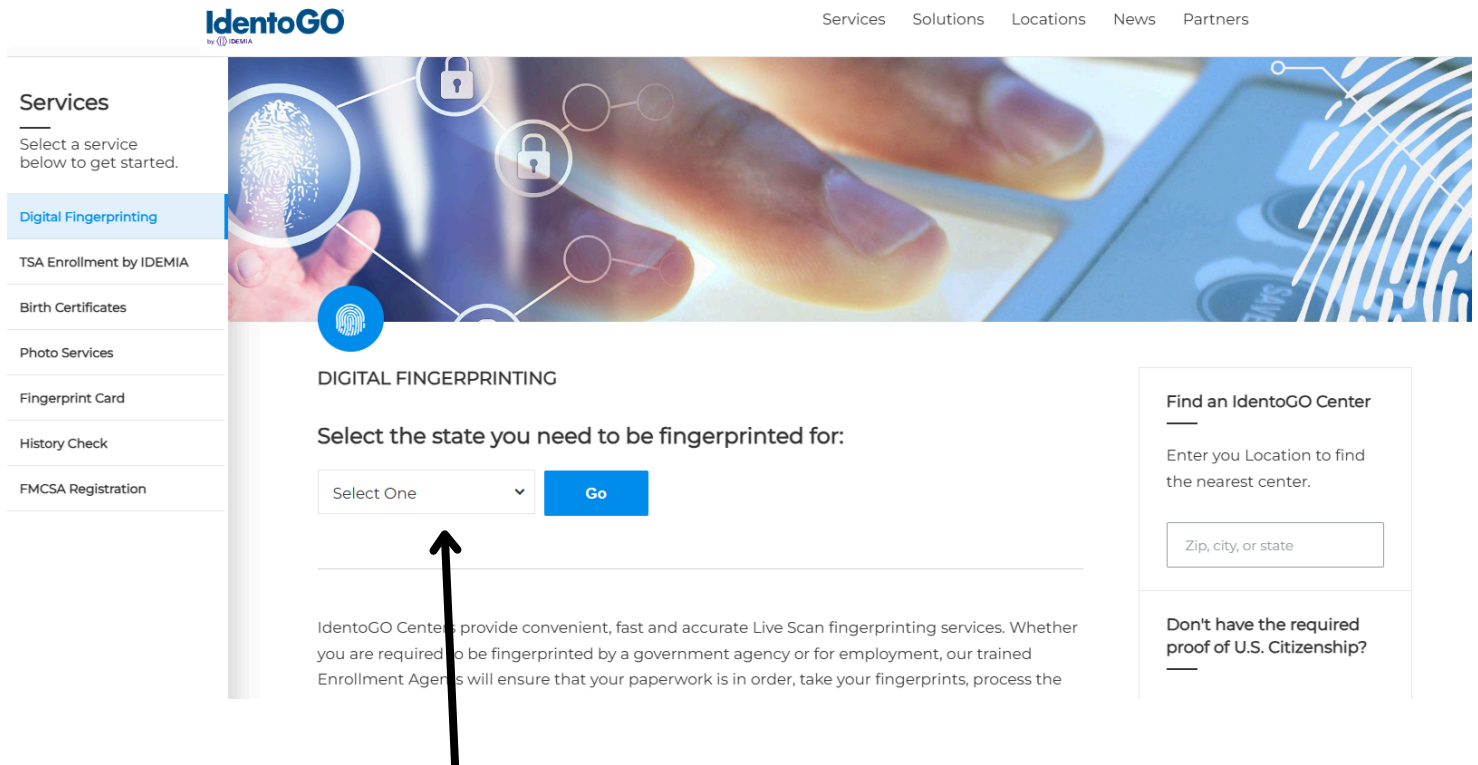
IdentoGO
by IDEMIA

Services Solutions Locations News Partners

Services

Select a service below to get started.

Digital Fingerprinting
TSA Enrollment by IDEMIA
Birth Certificates
Photo Services
Fingerprint Card
History Check
FMCSA Registration

DIGITAL FINGERPRINTING

Select the state you need to be fingerprinted for:

Select One
Go

IdentoGO Cente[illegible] provide convenient, fast and accurate Live Scan fingerprinting services. Whether you are required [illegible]o be fingerprinted by a government agency or for employment, our trained Enrollment Age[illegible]s will ensure that your paperwork is in order, take your fingerprints, process the

Find an IdentoGO Center

Enter you Location to find the nearest center.

Zip, city, or state

Don't have the required proof of U.S. Citizenship?